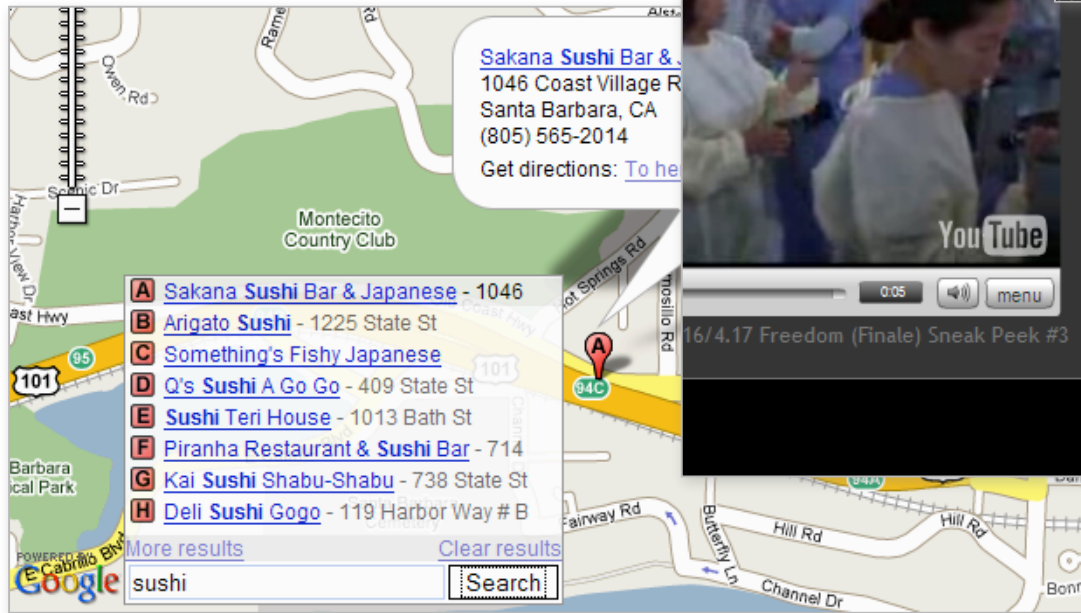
Owen Rd
Ramė
Scenic Dr
Harbor View Dr
Montecito Country Club
Hot Springs Rd
Olive Mill Rd
Coast Hwy
95
101
94C
Barbara
Park
Fairway Rd
Butterfly Ln
Hill Rd
Hill Rd
Channel Dr
Cabrillo Blvd
POWERED BY
Google

Sakana Sushi Bar & J
1046 Coast Village R
Santa Barbara, CA
(805) 565-2014
Get directions: To he

You Tube
0:05
menu
16/4.17 Freedom (Finale) Sneak Peek #3

A Sakana Sushi Bar & Japanese - 1046
B Arigato Sushi - 1225 State St
C Something's Fishy Japanese
D Q's Sushi A Go Go - 409 State St
E Sushi Teri House - 1013 Bath St
F Piranha Restaurant & Sushi Bar - 714
G Kai Sushi Shabu-Shabu - 738 State St
H Deli Sushi Gogo - 119 Harbor Way # B
More results
Clear results
sushi
Search